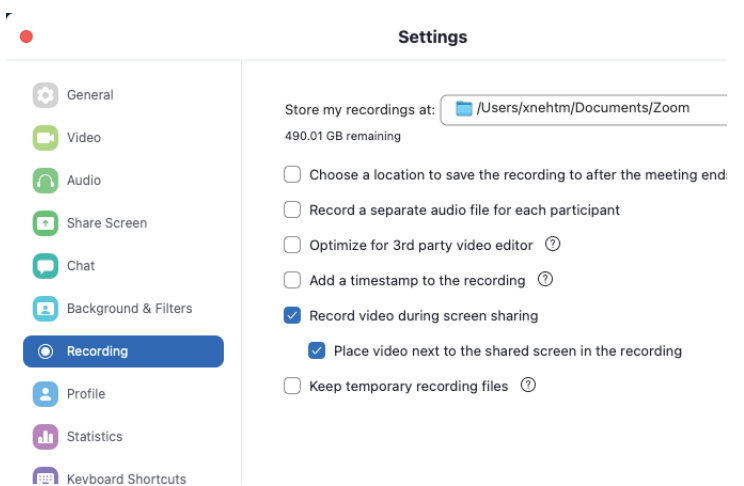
Settings

General
Video
Audio
Share Screen
Chat
Background & Filters
Recording
Profile
Statistics
Keyboard Shortcuts

Store my recordings at: /Users/xnehtm/Documents/Zoom
490.01 GB remaining

Choose a location to save the recording to after the meeting ends
Record a separate audio file for each participant
Optimize for 3rd party video editor ?
Add a timestamp to the recording ?
Record video during screen sharing
Place video next to the shared screen in the recording
Keep temporary recording files ?